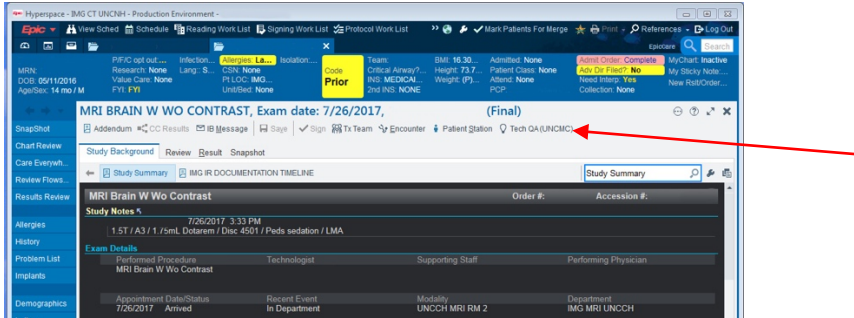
Hyperspace - IMG CT UNCNH - Production Environment -

Epic View Sched Schedule Reading Work List Signing Work List Protocol Work List Mark Patients For Merge Print References Log Out

Epicare Search

MRN:
DOB: 05/11/2016
Age/Sex: 14 mo / M

P/F/C opt out:...
Research: None
Value Cam: None
FYI: FYI

Infection...
Lang: S...

Allergies: La...
CSN: None
Pt.LOC: IMG...
Unit/Bed: None

Isolation:...

Code
Prior

Team:
Critical Airway?...
INS: MEDICAL...
2nd INS: NONE

BMI: 16.30...
Height: 73.7...
Weight: (P)...

Admitted: None
Patient Class: None
Attend: None
PCP:

Admit Order: Complete
Adv Dir Filed?: No
Need Interp: Yes
Collection: None

MyChart: Inactive
My Sticky Note:...
New Rslt/Order...

MRI BRAIN W WO CONTRAST, Exam date: 7/26/2017, (Final)

SnapShot
Chart Review
Care Everywh...
Review Flows...
Results Review
Allergies
History
Problem List
Implants
Demographics

Addendum CC Results IB Message Save Sign Tx Team Encounter Patient Station Tech QA (UNCMC)

Study Background Review Result Snapshot

Study Summary IMG IR DOCUMENTATION TIMELINE

Study Summary

MRI Brain W Wo Contrast Order #: Accession #:

Study Notes

7/26/2017 3:33 PM
1.5T / A3 / 1.75mL Dotarem / Disc 4501 / Peds sedation / LMA

Exam Details

| Performed Procedure | Technologist | Supporting Staff | Performing Physician |
|---|---|---|---|
| MRI Brain W Wo Contrast | | | |

| Appointment Date/Status | Recent Event | Modality | Department |
|---|---|---|---|
| 7/26/2017 Arrived | In Department | UNCCH MRI RM 2 | IMG MRI UNCCH |